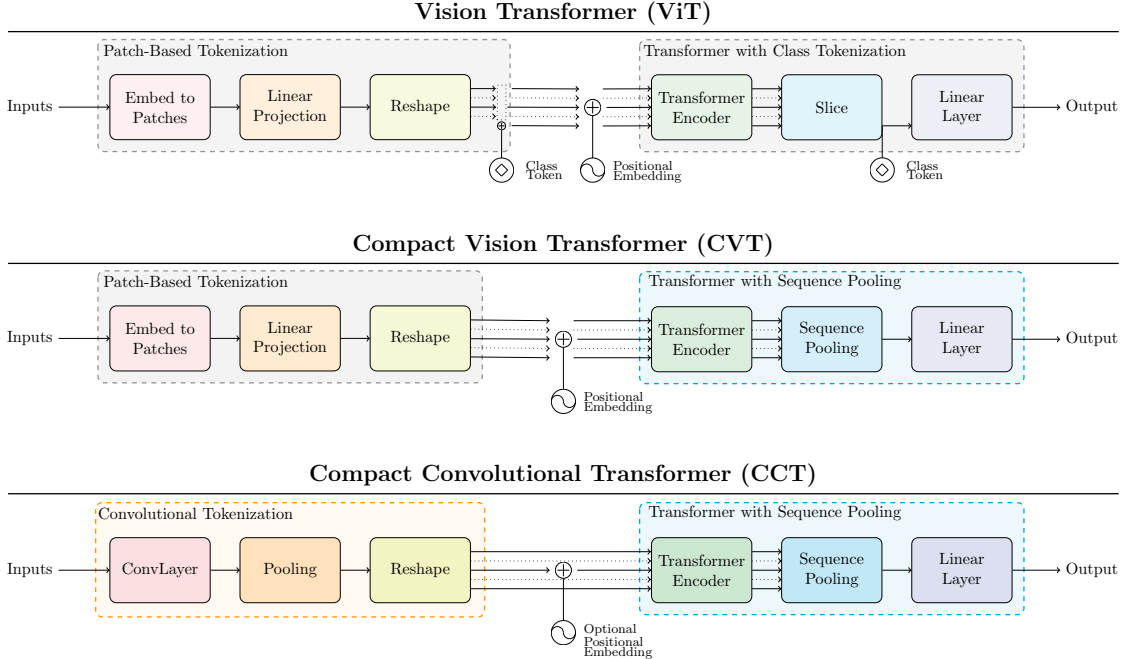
Vision Transformer (ViT)

Patch-Based Tokenization

Inputs

Embed to Patches

Linear Projection

Reshape

Class Token

Positional Embedding

Transformer with Class Tokenization

Transformer Encoder

Slice

Linear Layer

Output

Class Token

Compact Vision Transformer (CVT)

Patch-Based Tokenization

Inputs

Embed to Patches

Linear Projection

Reshape

Positional Embedding

Transformer with Sequence Pooling

Transformer Encoder

Sequence Pooling

Linear Layer

Output

Compact Convolutional Transformer (CCT)

Convolutional Tokenization

Inputs

ConvLayer

Pooling

Reshape

Optional Positional Embedding

Transformer with Sequence Pooling

Transformer Encoder

Sequence Pooling

Linear Layer

Output